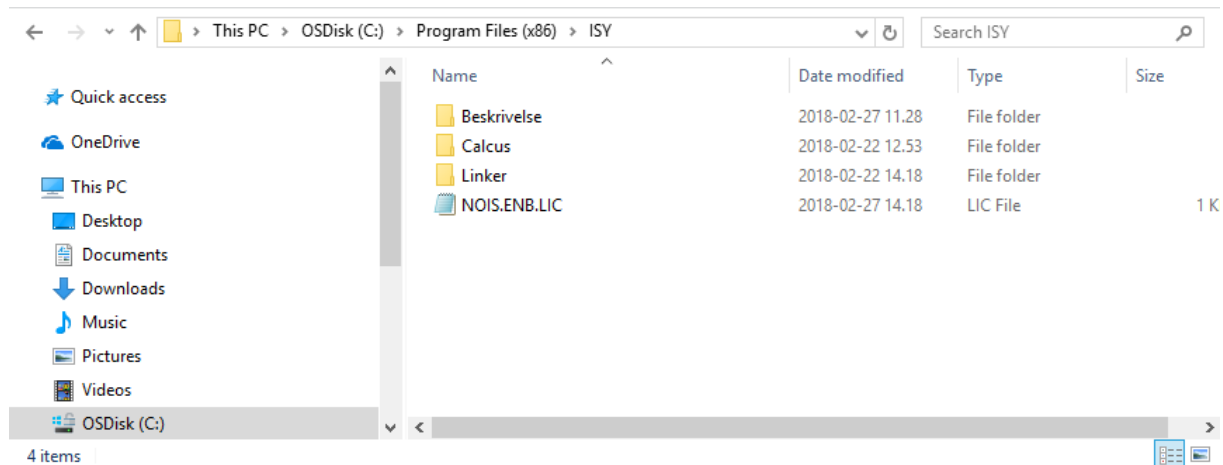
> This PC > OSDisk (C:) > Program Files (x86) > ISY

Search ISY

Quick access
OneDrive
This PC
Desktop
Documents
Downloads
Music
Pictures
Videos
OSDisk (C:)

| Name | Date modified | Type | Size |
|---|---|---|---|
| Beskrivelse | 2018-02-27 11.28 | File folder | |
| Calcus | 2018-02-22 12.53 | File folder | |
| Linker | 2018-02-22 14.18 | File folder | |
| NOIS.ENB.LIC | 2018-02-27 14.18 | LIC File | 1 K |

4 items